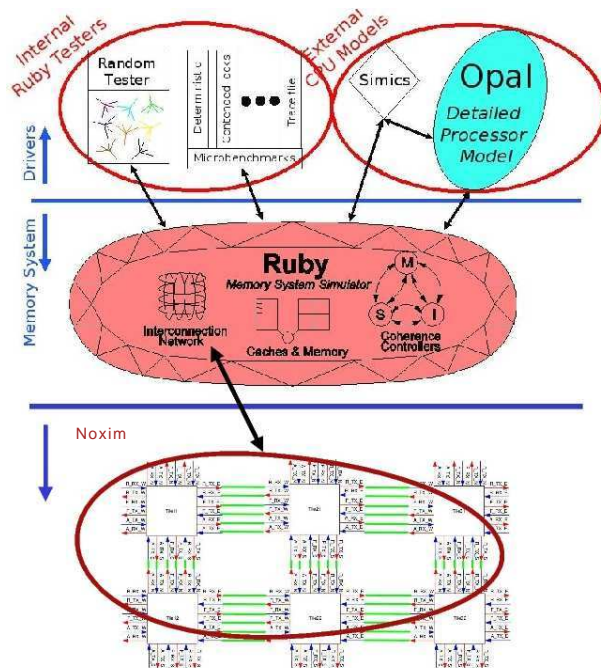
Internal Ruby Testers

External CPU Models

Random Tester

Deterministic

Contended locks

Tracefile

Microbenchmarks

Simics

Opal

Detailed Processor Model

Drivers

Memory System

Ruby

Memory System Simulator

Interconnection Network

Caches & Memory

M

S

I

Coherence Controllers

Noxim

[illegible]